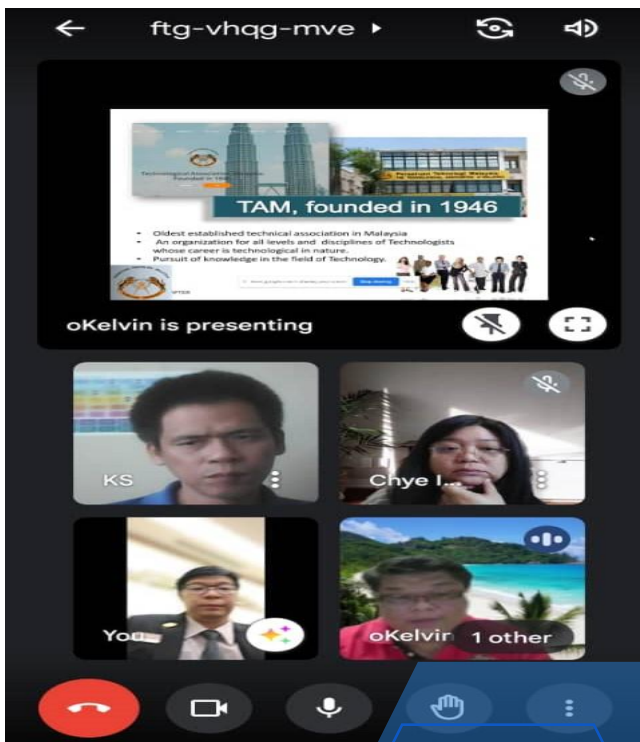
ftg-vhqg-mve ▸

Technological Association Malaysia
Founded in 1946

Persatuan Teknologi Malaysia

TAM, founded in 1946

- Oldest established technical association in Malaysia
- An organization for all levels and disciplines of Technologists whose career is technological in nature.
- Pursuit of knowledge in the field of Technology.

oKelvin is presenting

KS

Chye I...

You

oKelvin

1 other